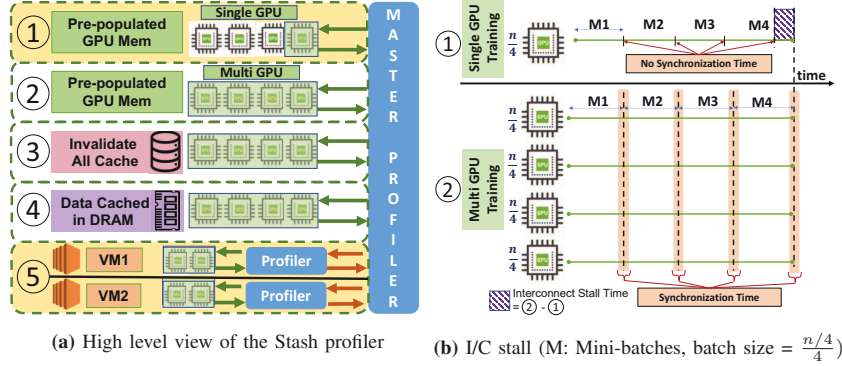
①
Pre-populated GPU Mem
Single GPU
②
Pre-populated GPU Mem
Multi GPU
③
Invalidate All Cache
④
Data Cached in DRAM
⑤
VM1
Profiler
VM2
Profiler
MASTER PROFILER

(a) High level view of the Stash profiler

①
Single GPU Training
$\frac{n}{4}$
M1
M2
M3
M4
No Synchronization Time
time
②
Multi GPU Training
$\frac{n}{4}$
M1
M2
M3
M4
$\frac{n}{4}$
$\frac{n}{4}$
$\frac{n}{4}$
Interconnect Stall Time = ② - ①
Synchronization Time

(b) I/C stall (M: Mini-batches, batch size = $\frac{n/4}{4}$)